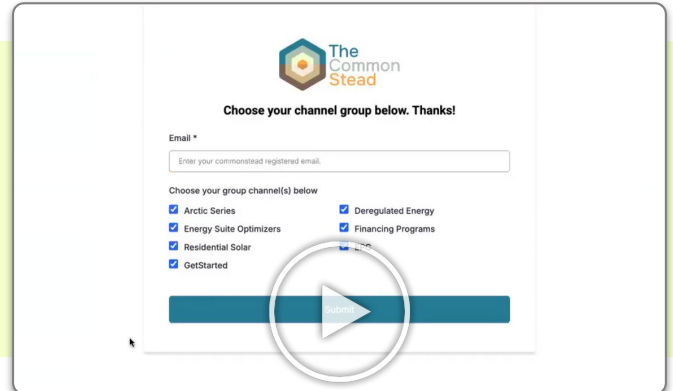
The Common Stead

Choose your channel group below. Thanks!

Email *

Enter your commonstead registered email.

Choose your group channel(s) below

Arctic Series

Deregulated Energy

Energy Suite Optimizers

Financing Programs

Residential Solar

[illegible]

GetStarted

Submit